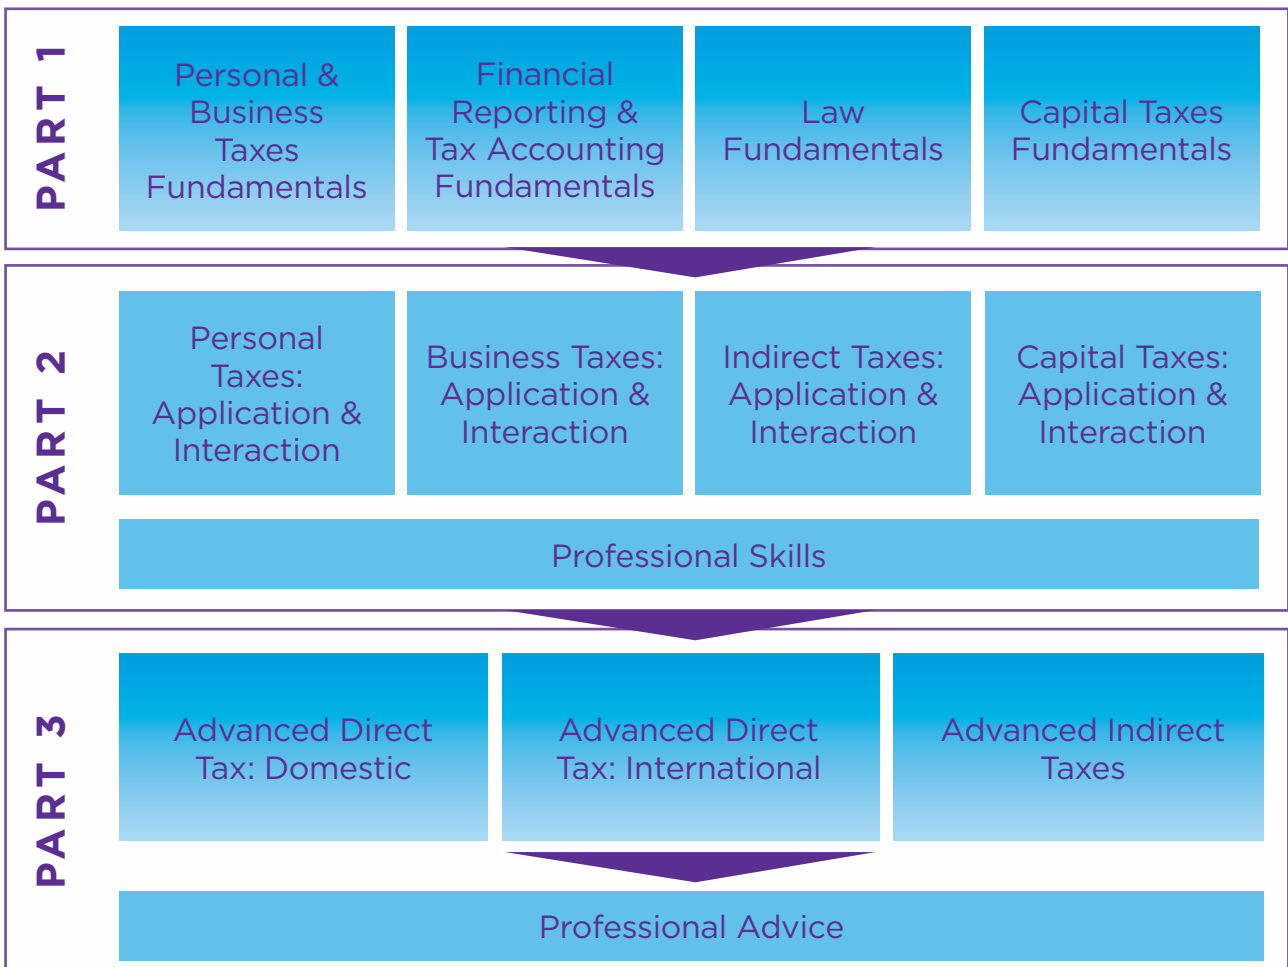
PART 1

Personal & Business Taxes Fundamentals

Financial Reporting & Tax Accounting Fundamentals

Law Fundamentals

Capital Taxes Fundamentals

PART 2

Personal Taxes: Application & Interaction

Business Taxes: Application & Interaction

Indirect Taxes: Application & Interaction

Capital Taxes: Application & Interaction

Professional Skills

PART 3

Advanced Direct Tax: Domestic

Advanced Direct Tax: International

Advanced Indirect Taxes

Professional Advice